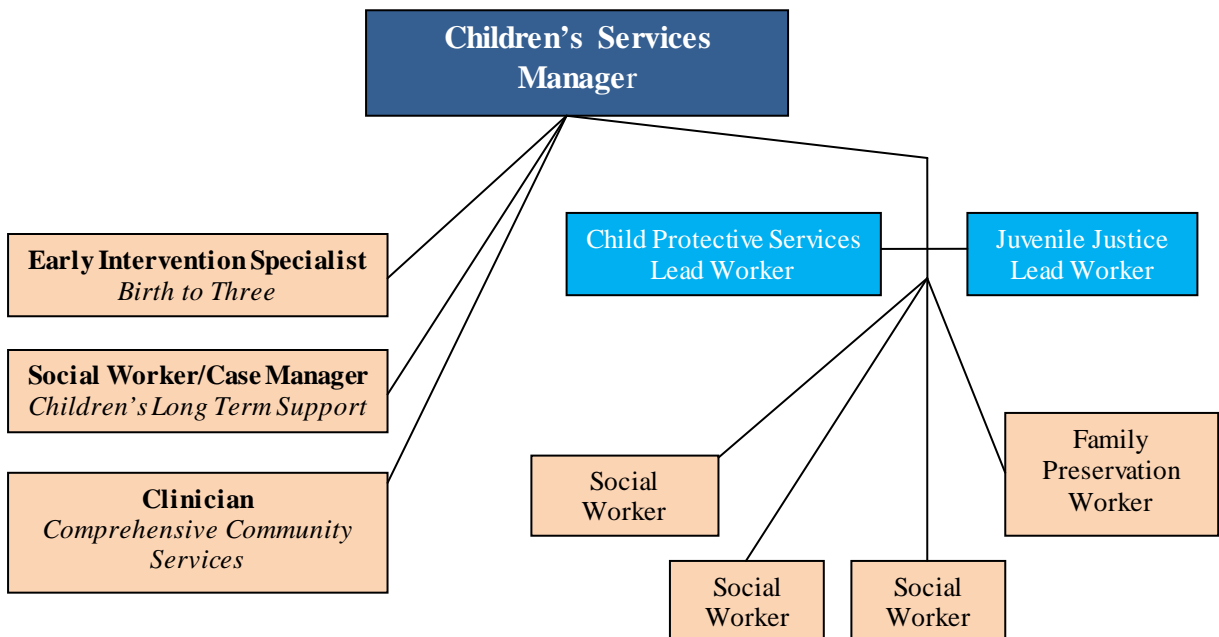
Children's Services Manager

Early Intervention Specialist
Birth to Three

Social Worker/Case Manager
Children's Long Term Support

Clinician
Comprehensive Community Services

Child Protective Services Lead Worker

Juvenile Justice Lead Worker

Social Worker

Family Preservation Worker

Social Worker

Social Worker